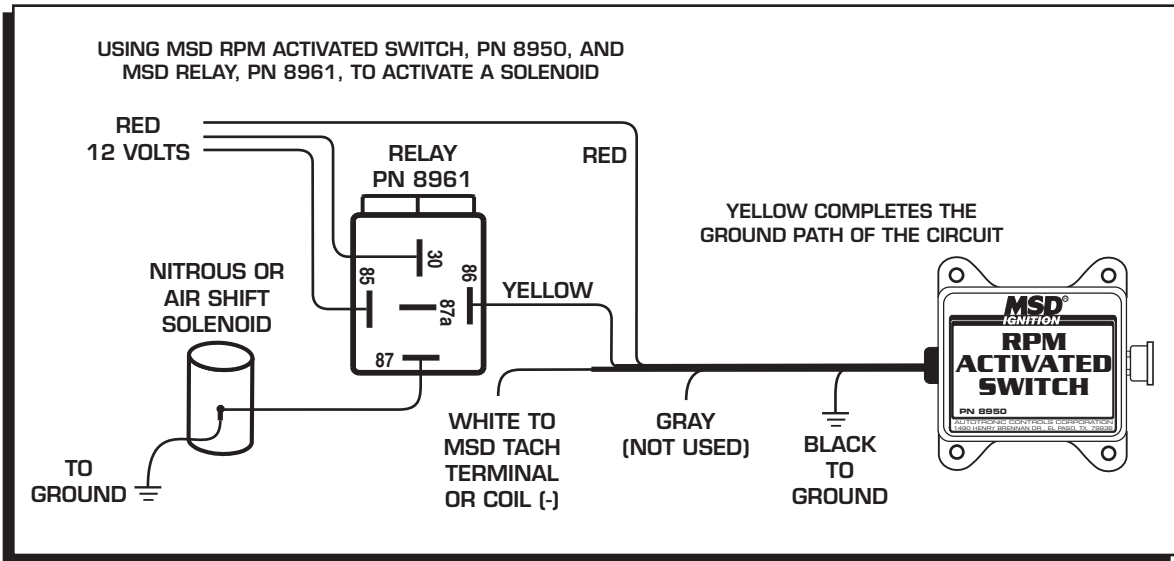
USING MSD RPM ACTIVATED SWITCH, PN 8950, AND MSD RELAY, PN 8961, TO ACTIVATE A SOLENOID

RED

12 VOLTS

RELAY PN 8961

RED

YELLOW COMPLETES THE GROUND PATH OF THE CIRCUIT

30

85

86

87a

87

YELLOW

NITROUS OR AIR SHIFT SOLENOID

MSD® IGNITION

RPM ACTIVATED SWITCH

PN 8950

AUTOTRONIC CONTROLS CORPORATION 1490 HENRY BRENNAN DR., EL PASO, TX 79936

TO GROUND

WHITE TO MSD TACH TERMINAL OR COIL (-)

GRAY (NOT USED)

BLACK TO GROUND